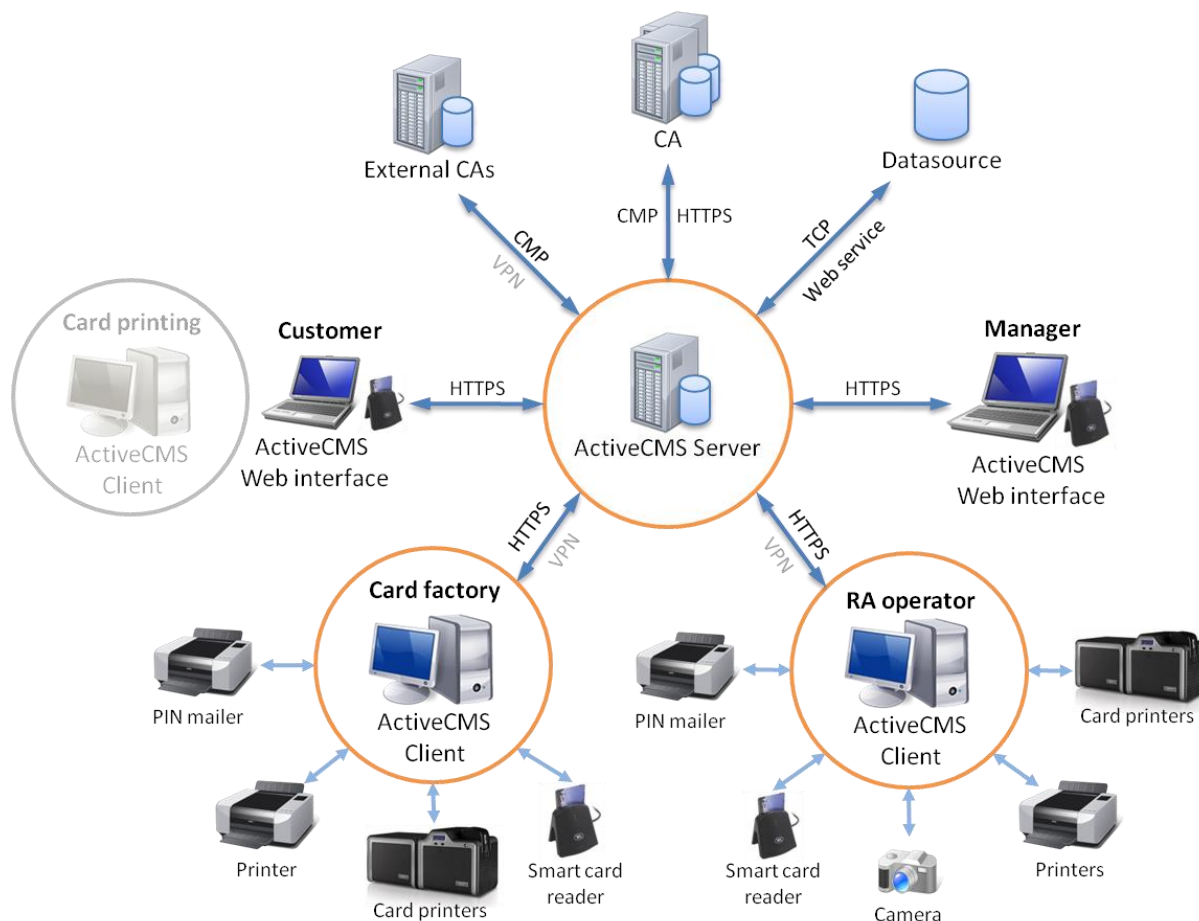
External CAs

CA

Datasource

CMP
VPN

CMP HTTPS

TCP
Web service

Card printing
ActiveCMS
Client

Customer
ActiveCMS
Web interface

HTTPS

ActiveCMS Server

HTTPS

Manager
ActiveCMS
Web interface

HTTPS
VPN

VPN
HTTPS

Card factory
ActiveCMS
Client

RA operator
ActiveCMS
Client

PIN mailer

Printer

Card printers

Smart card
reader

PIN mailer

Smart card
reader

Camera

Printers

Card printers